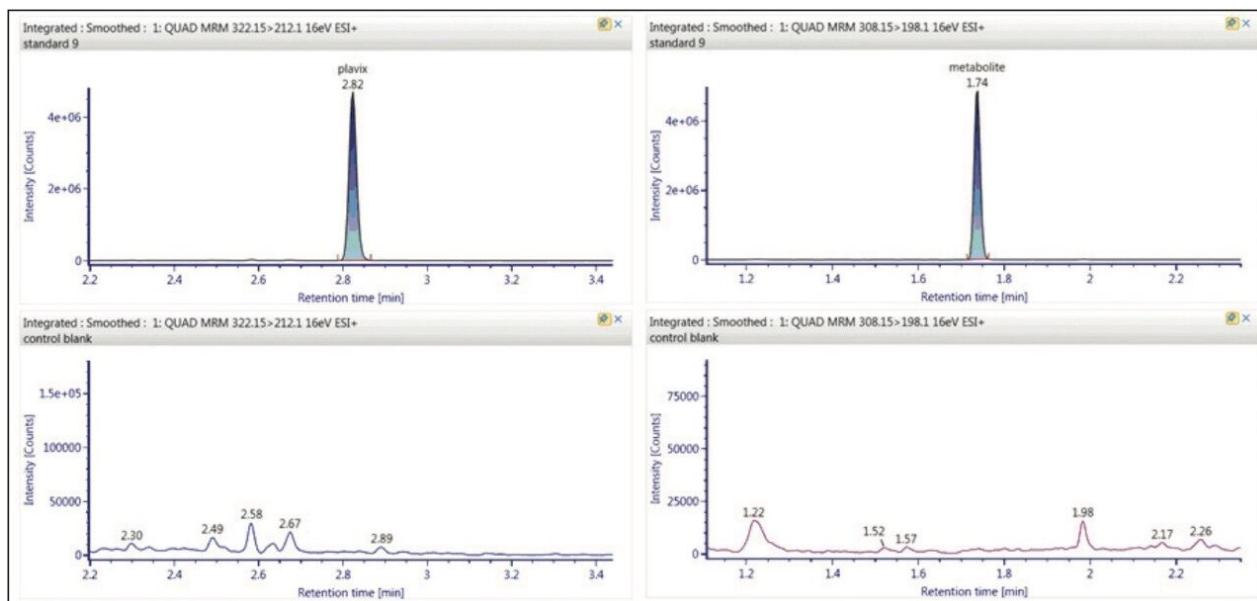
Integrated : Smoothed : 1: QUAD MRM 322.15>212.1 16eV ESI+
standard 9

plavix
2.82

4e+06
2e+06
0

Intensity [Counts]

2.2 2.4 2.6 2.8 3 3.2 3.4
Retention time [min]

Integrated : Smoothed : 1: QUAD MRM 308.15>198.1 16eV ESI+
standard 9

metabolite
1.74

4e+06
2e+06
0

Intensity [Counts]

1.2 1.4 1.6 1.8 2 2.2
Retention time [min]

Integrated : Smoothed : 1: QUAD MRM 322.15>212.1 16eV ESI+
control blank

1.5e+05
100000
50000
0

Intensity [Counts]

2.30 2.49 2.58 2.67 2.89

2.2 2.4 2.6 2.8 3 3.2 3.4
Retention time [min]

Integrated : Smoothed : 1: QUAD MRM 308.15>198.1 16eV ESI+
control blank

75000
50000
25000
0

Intensity [Counts]

1.22 1.52 1.57 1.98 2.17 2.26

1.2 1.4 1.6 1.8 2 2.2
Retention time [min]